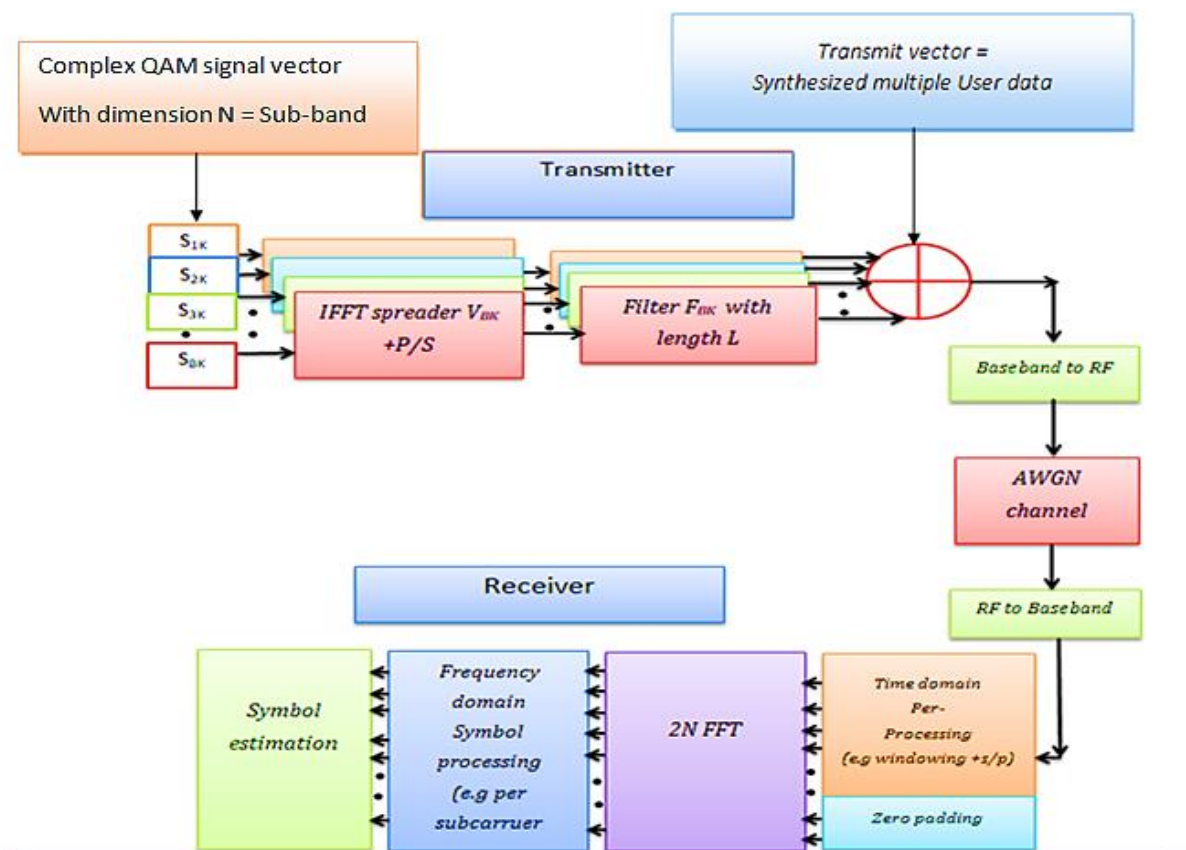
Complex QAM signal vector

With dimension N = Sub-band

Transmit vector =
Synthesized multiple User data

Transmitter

$S_{1K}$

$S_{2K}$

$S_{3K}$

$S_{BK}$

IFFT spreader $V_{BK}$ +P/S

Filter $F_{BK}$ with length L

Baseband to RF

AWGN channel

RF to Baseband

Receiver

Symbol estimation

Frequency domain Symbol processing (e.g per subcarruer

2N FFT

Time domain Per-Processing (e.g windowing +s/p)

Zero padding